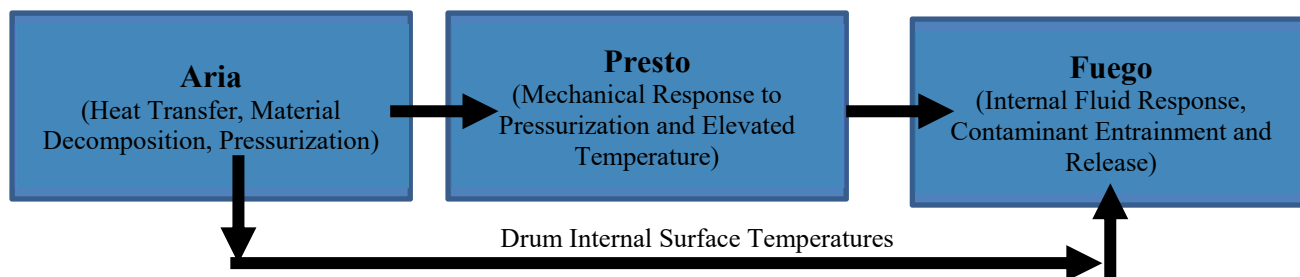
**Aria**
(Heat Transfer, Material Decomposition, Pressurization)

**Presto**
(Mechanical Response to Pressurization and Elevated Temperature)

**Fuego**
(Internal Fluid Response, Contaminant Entrainment and Release)

Drum Internal Surface Temperatures